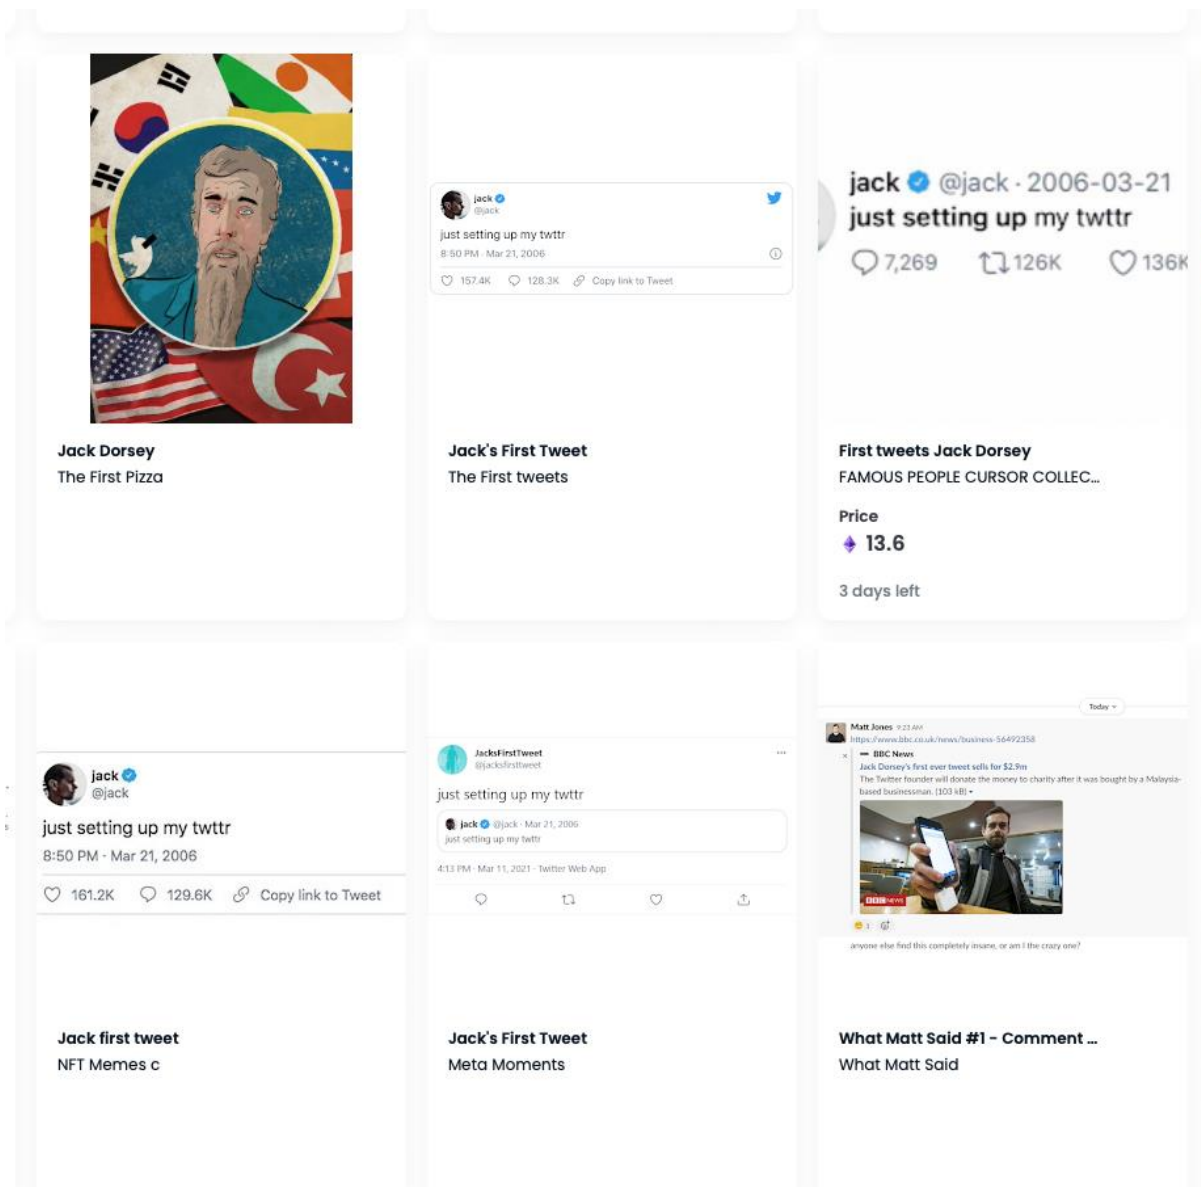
Jack Dorsey
The First Pizza

jack
@jack
just setting up my twttr
8:50 PM · Mar 21, 2006
157.4K 128.3K Copy link to Tweet

Jack's First Tweet
The First tweets

jack @jack · 2006-03-21
just setting up my twttr
7,269 126K 136K

First tweets Jack Dorsey
FAMOUS PEOPLE CURSOR COLLEC...

Price
13.6

3 days left

jack
@jack
just setting up my twttr
8:50 PM · Mar 21, 2006
161.2K 129.6K Copy link to Tweet

Jack first tweet
NFT Memes c

JacksFirstTweet
@jacksfirsttweet
just setting up my twttr
jack @jack · Mar 21, 2006
just setting up my twttr
4:13 PM · Mar 11, 2021 · Twitter Web App

Jack's First Tweet
Meta Moments

Today
Matt Jones 9:23 AM
https://www.bbc.co.uk/news/business-56492358
BBC News
Jack Dorsey's first ever tweet sells for $2.9m
The Twitter founder will donate the money to charity after it was bought by a Malaysia-based businessman. (103 kB)
BBC NEWS
1
anyone else find this completely insane, or am I the crazy one?

What Matt Said #1 - Comment ...
What Matt Said